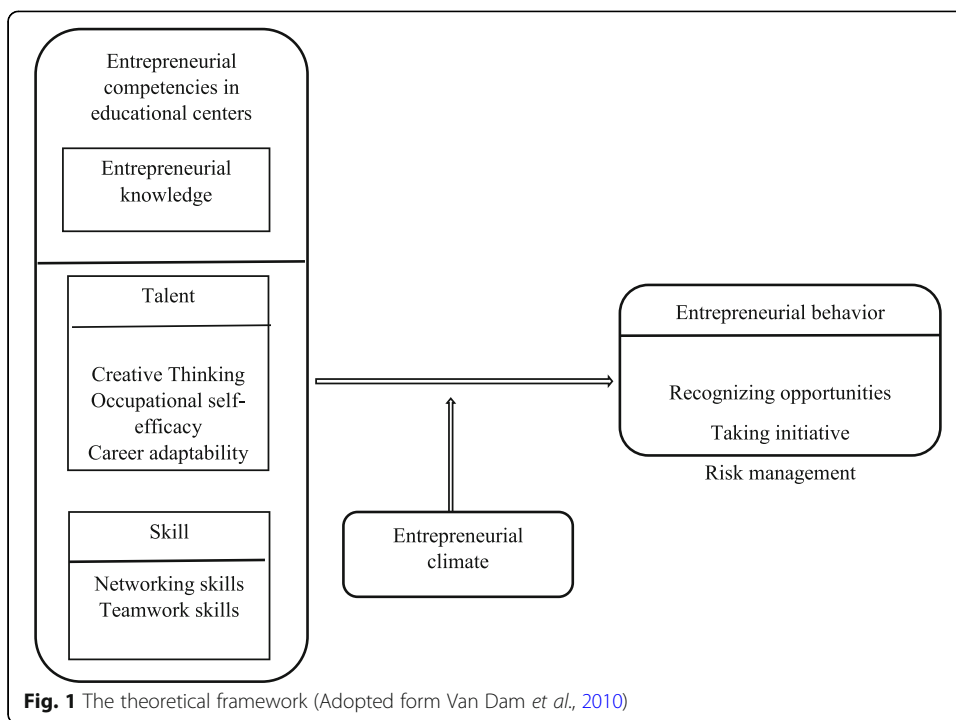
Entrepreneurial competencies in educational centers

Entrepreneurial knowledge

Talent

Creative Thinking
Occupational self-efficacy
Career adaptability

Skill

Networking skills
Teamwork skills

Entrepreneurial climate

Entrepreneurial behavior

Recognizing opportunities
Taking initiative

Risk management

**Fig. 1** The theoretical framework (Adopted form Van Dam *et al.*, 2010)